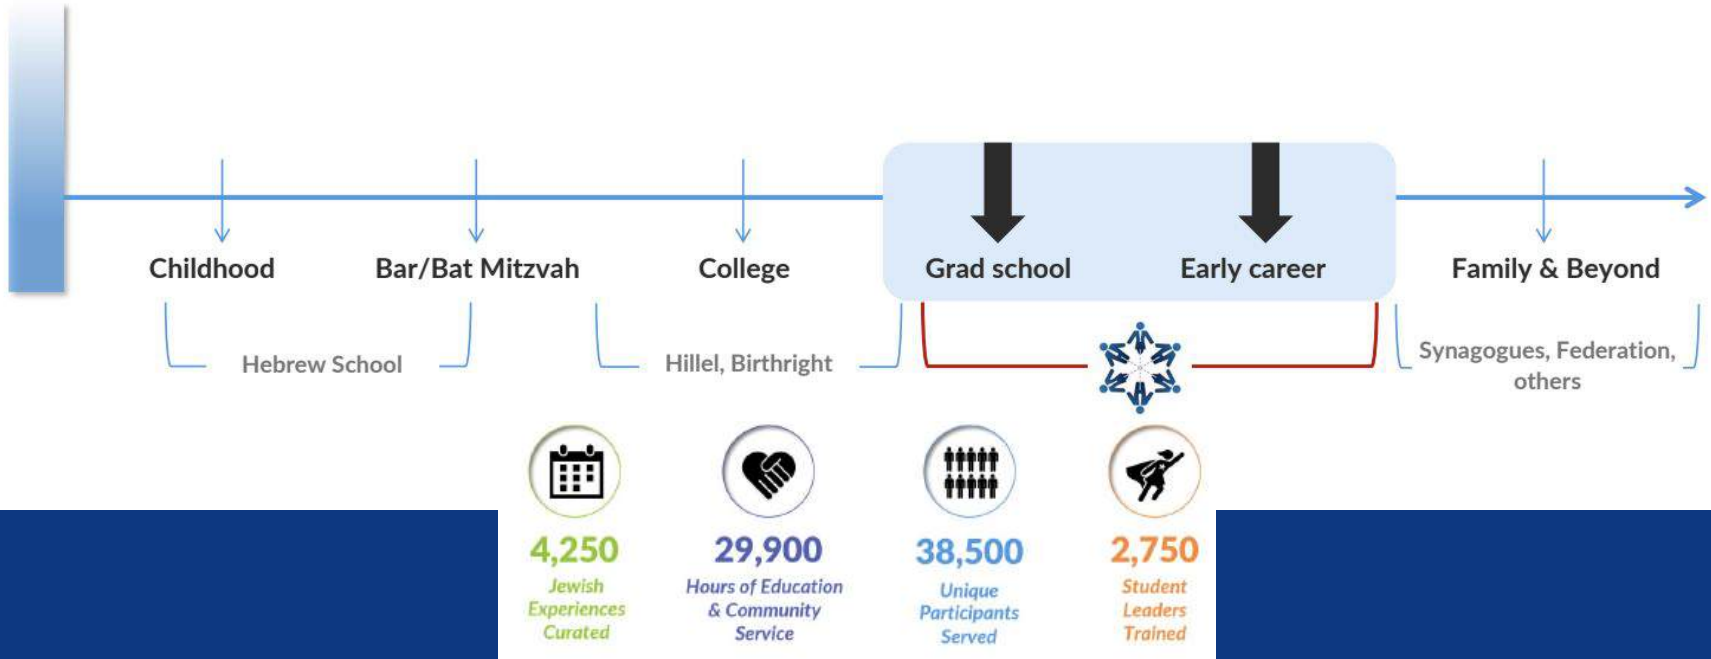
Childhood

Bar/Bat Mitzvah

College

Grad school

Early career

Family & Beyond

Hebrew School

Hillel, Birthright

Synagogues, Federation, others

4,250
Jewish Experiences Curated

29,900
Hours of Education & Community Service

38,500
Unique Participants Served

2,750
Student Leaders Trained